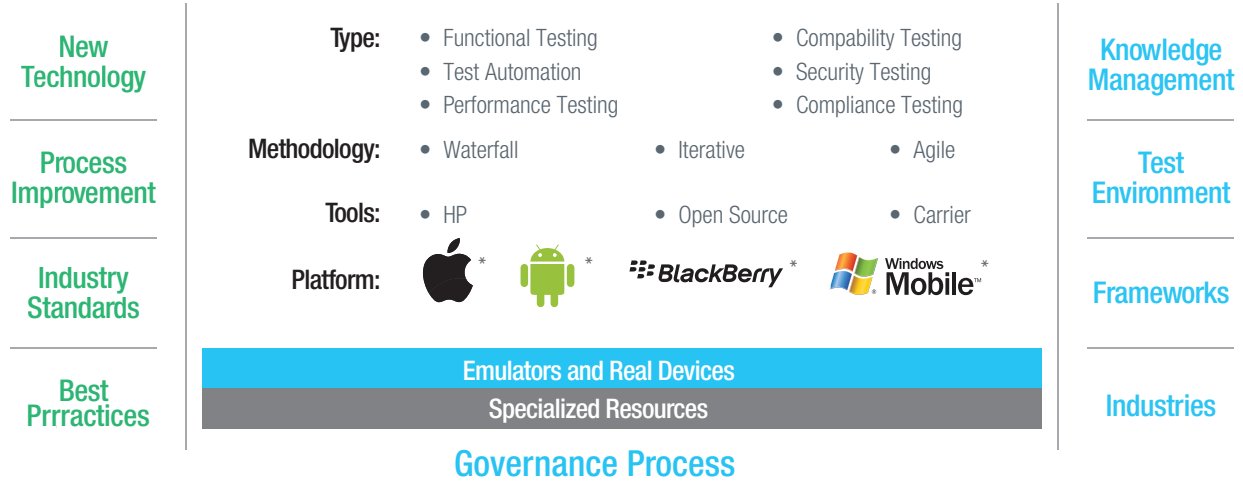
New Technology

Process Improvement

Industry Standards

Best Prrractices

Type:
• Functional Testing
• Test Automation
• Performance Testing
• Compability Testing
• Security Testing
• Compliance Testing

Methodology:
• Waterfall
• Iterative
• Agile

Tools:
• HP
• Open Source
• Carrier

Platform: * * BlackBerry * Windows Mobile™ *

Emulators and Real Devices

Specialized Resources

Governance Process

Knowledge Management

Test Environment

Frameworks

Industries